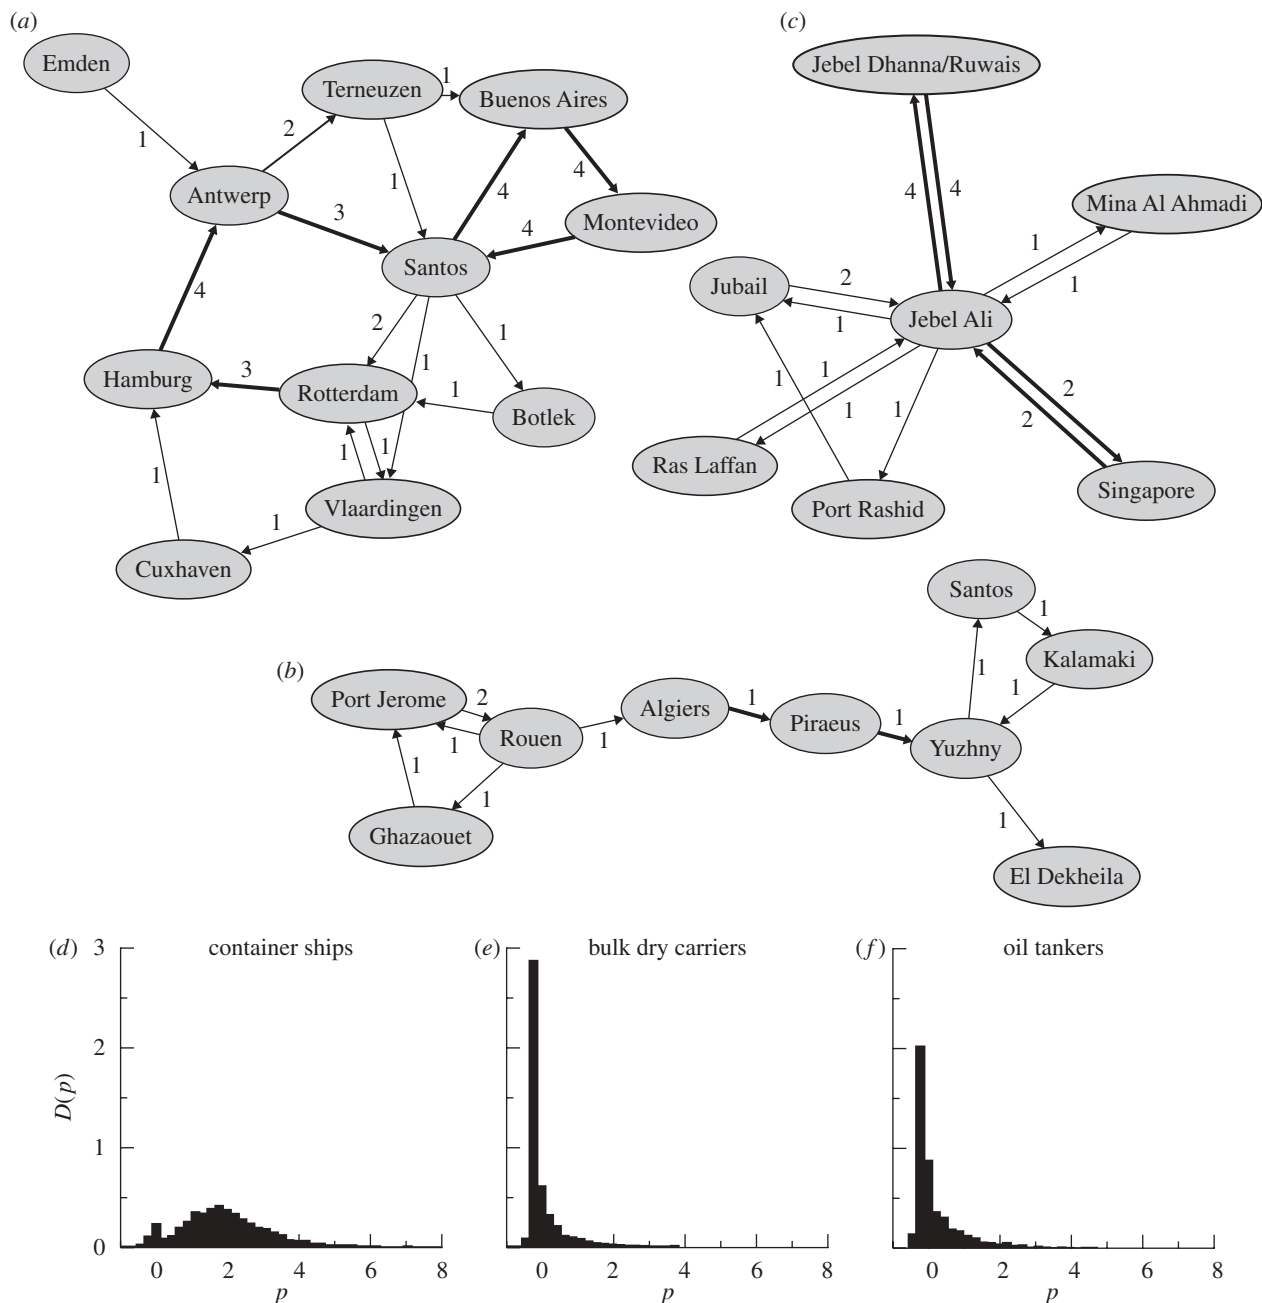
(a)

Emden
1
Antwerp
2
Terneuzen
1
Buenos Aires
1
4
3
Santos
4
Montevideo
4
4
Hamburg
2
1
1
3
Rotterdam
1
Botlek
1
1
Vlaardingen
1
1
Cuxhaven

(c)

Jebel Dhanna/Ruwais
4
4
Mina Al Ahmadi
1
1
Jubail
2
1
Jebel Ali
1
1
1
1
2
2
Ras Laffan
Port Rashid
Singapore

(b)

Port Jerome
2
Rouen
1
1
Algiers
1
Piraeus
1
Yuzhny
1
Ghazaouet
1
Santos
1
Kalamaki
1
1
1
El Dekheila

(d) container ships
(e) bulk dry carriers
(f) oil tankers

$D(p)$
3
2
1
0
0 2 4 6 8
$p$
0 2 4 6 8
$p$
0 2 4 6 8
$p$